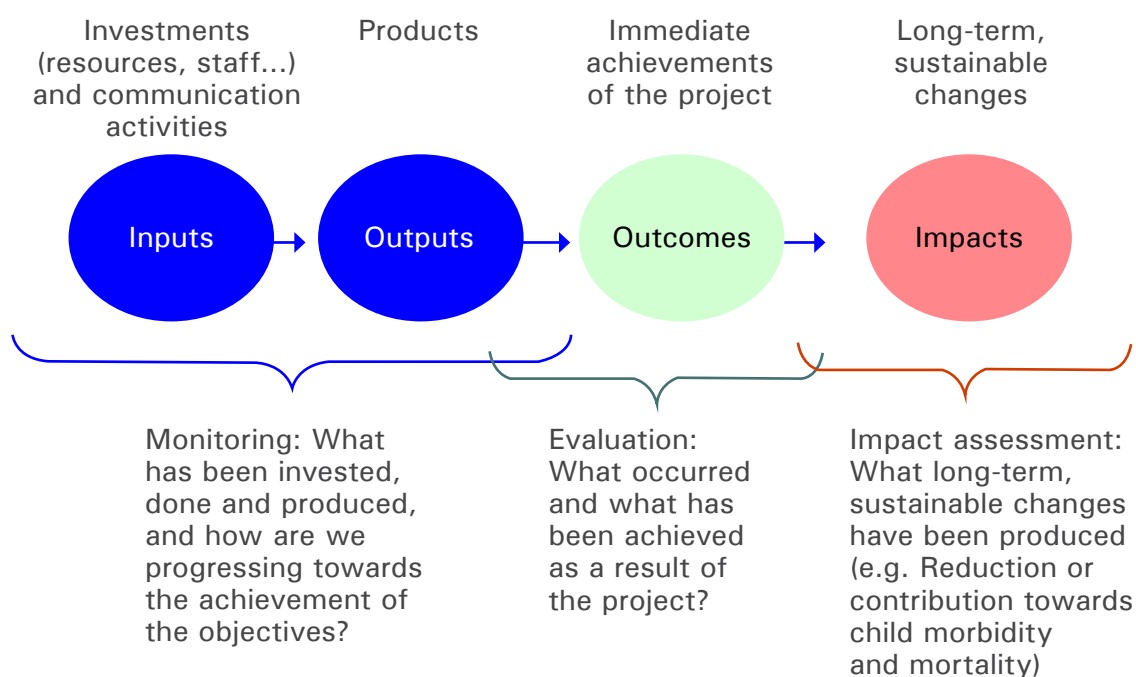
Investments (resources, staff...) and communication activities

Products

Immediate achievements of the project

Long-term, sustainable changes

Inputs

Outputs

Outcomes

Impacts

Monitoring: What has been invested, done and produced, and how are we progressing towards the achievement of the objectives?

Evaluation: What occurred and what has been achieved as a result of the project?

Impact assessment: What long-term, sustainable changes have been produced (e.g. Reduction or contribution towards child morbidity and mortality)